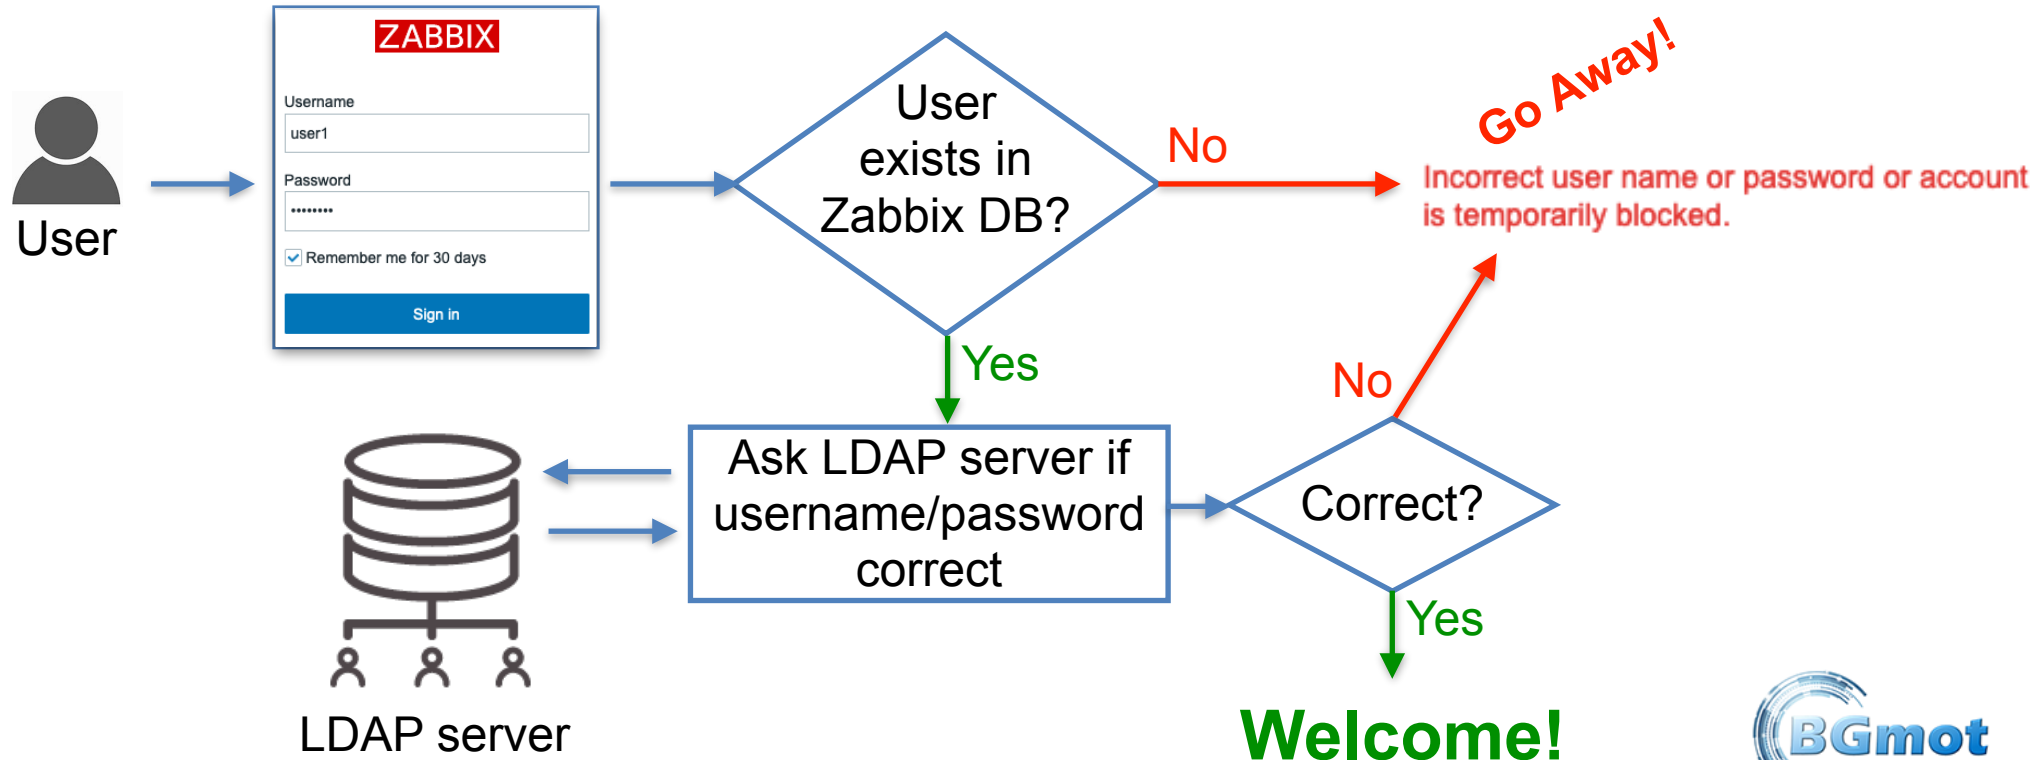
User

ZABBIX

Username

user1

Password

••••••••

Remember me for 30 days

Sign in

User exists in Zabbix DB?

No

Go Away!

Incorrect user name or password or account is temporarily blocked.

Yes

No

LDAP server

Ask LDAP server if username/password correct

Correct?

Yes

Welcome!

BGmot